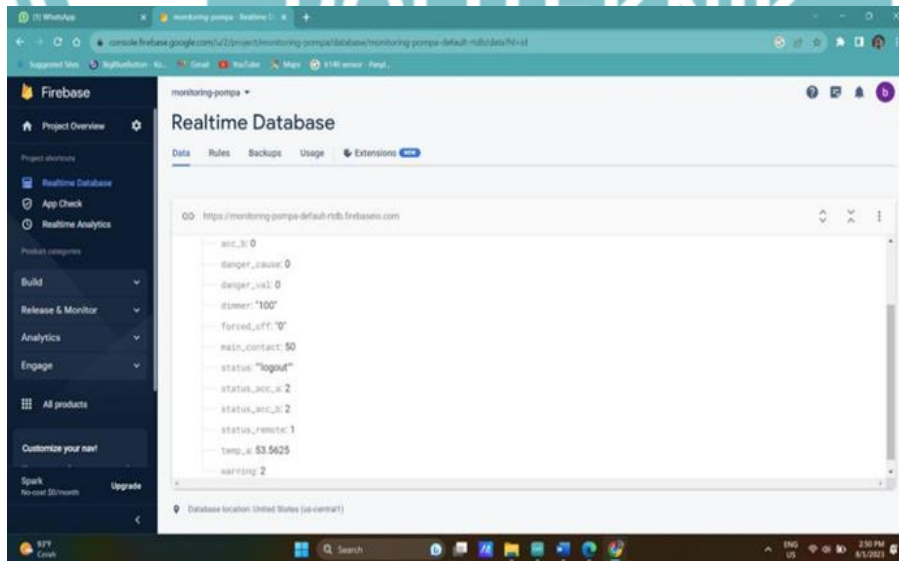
(1) WhatsApp
monitoring-pompa - Realtime D
console.firebase.google.com/u/2/project/monitoring-pompa/database/monitoring-pompa-default-rtdb/data/?hl=id
Suggested Sites
Gmail
YouTube
Maps

Firebase
Project Overview
Project shortcuts
Realtime Database
App Check
Realtime Analytics
Product categories
Build
Release & Monitor
Analytics
Engage
All products
Customize your nav!
Spark
No-cost $0/month
Upgrade

monitoring-pompa
Realtime Database
Data Rules Backups Usage Extensions NEW

https://monitoring-pompa-default-rtdb.firebaseio.com
acc_b: 0
danger_cause: 0
danger_val: 0
dimmer: "100"
forced_off: "0"
main_contact: 50
status: "logout"
status_acc_a: 2
status_acc_b: 2
status_remote: 1
temp_a: 53.5625
warning: 2

Database location: United States (us-central1)

97°F
Cerah
Search
ENG US
2:50 PM
8/1/2023